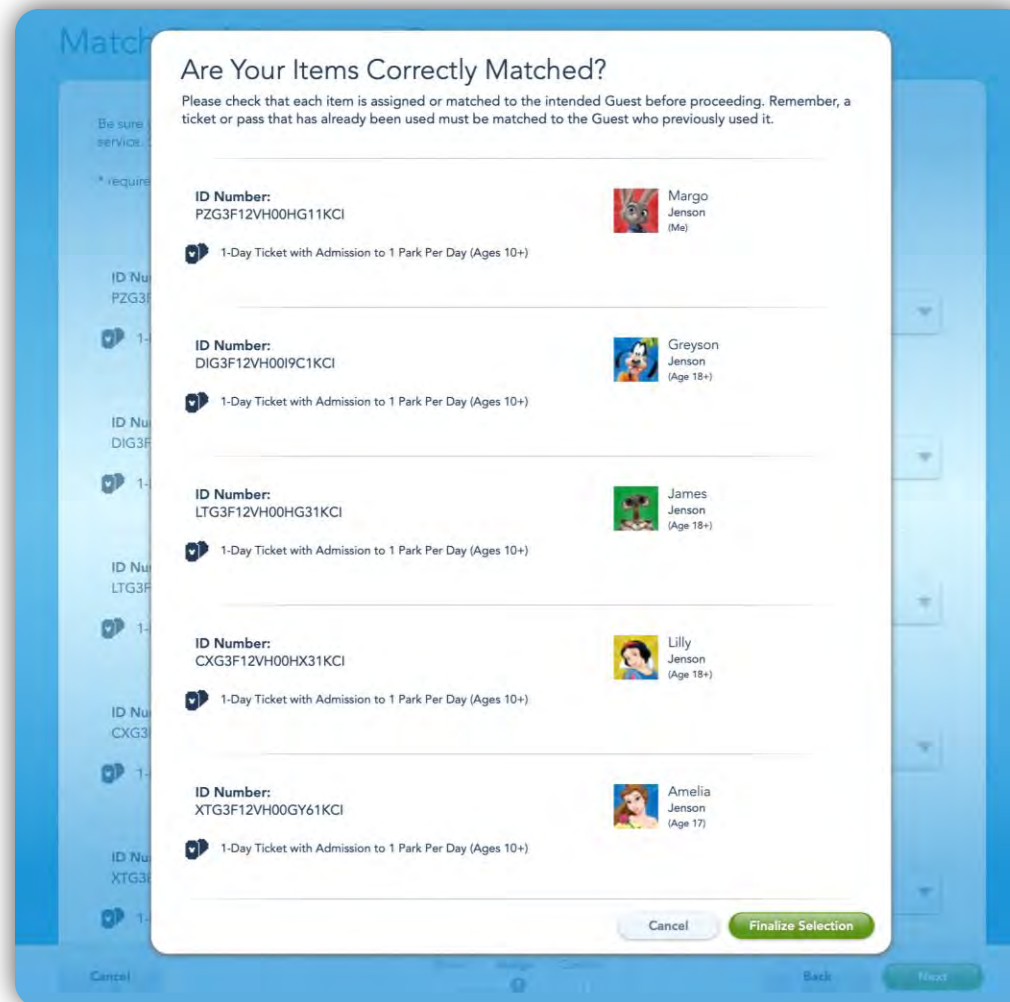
Match

Be sure
service.

* require

ID Nu
PZG3

ID Nu
DIG3F

ID Nu
LTG3F

ID Nu
CXG3

ID Nu
XTG3

Are Your Items Correctly Matched?

Please check that each item is assigned or matched to the intended Guest before proceeding. Remember, a ticket or pass that has already been used must be matched to the Guest who previously used it.

ID Number:
PZG3F12VH00HG11KCI

1-Day Ticket with Admission to 1 Park Per Day (Ages 10+)

Margo
Jenson
(Me)

ID Number:
DIG3F12VH00I9C1KCI

1-Day Ticket with Admission to 1 Park Per Day (Ages 10+)

Greyson
Jenson
(Age 18+)

ID Number:
LTG3F12VH00HG31KCI

1-Day Ticket with Admission to 1 Park Per Day (Ages 10+)

James
Jenson
(Age 18+)

ID Number:
CXG3F12VH00HX31KCI

1-Day Ticket with Admission to 1 Park Per Day (Ages 10+)

Lilly
Jenson
(Age 18+)

ID Number:
XTG3F12VH00GY61KCI

1-Day Ticket with Admission to 1 Park Per Day (Ages 10+)

Amelia
Jenson
(Age 17)

Cancel
Finalize Selection

Cancel
Back
Next